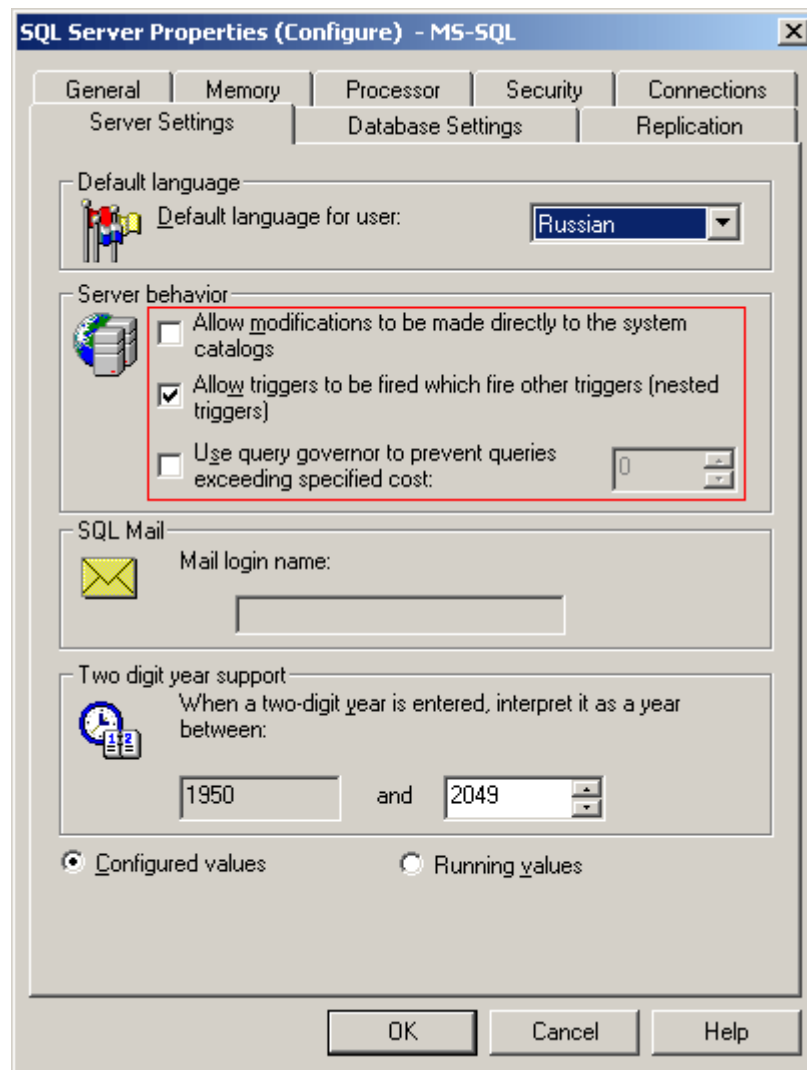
SQL Server Properties (Configure) - MS-SQL

General | Memory | Processor | Security | Connections
Server Settings | Database Settings | Replication

Default language
Default language for user: Russian

Server behavior
Allow modifications to be made directly to the system catalogs
Allow triggers to be fired which fire other triggers (nested triggers)
Use query governor to prevent queries exceeding specified cost: 0

SQL Mail
Mail login name:

Two digit year support
When a two-digit year is entered, interpret it as a year between:
1950 and 2049

Configured values
Running values

OK
Cancel
Help